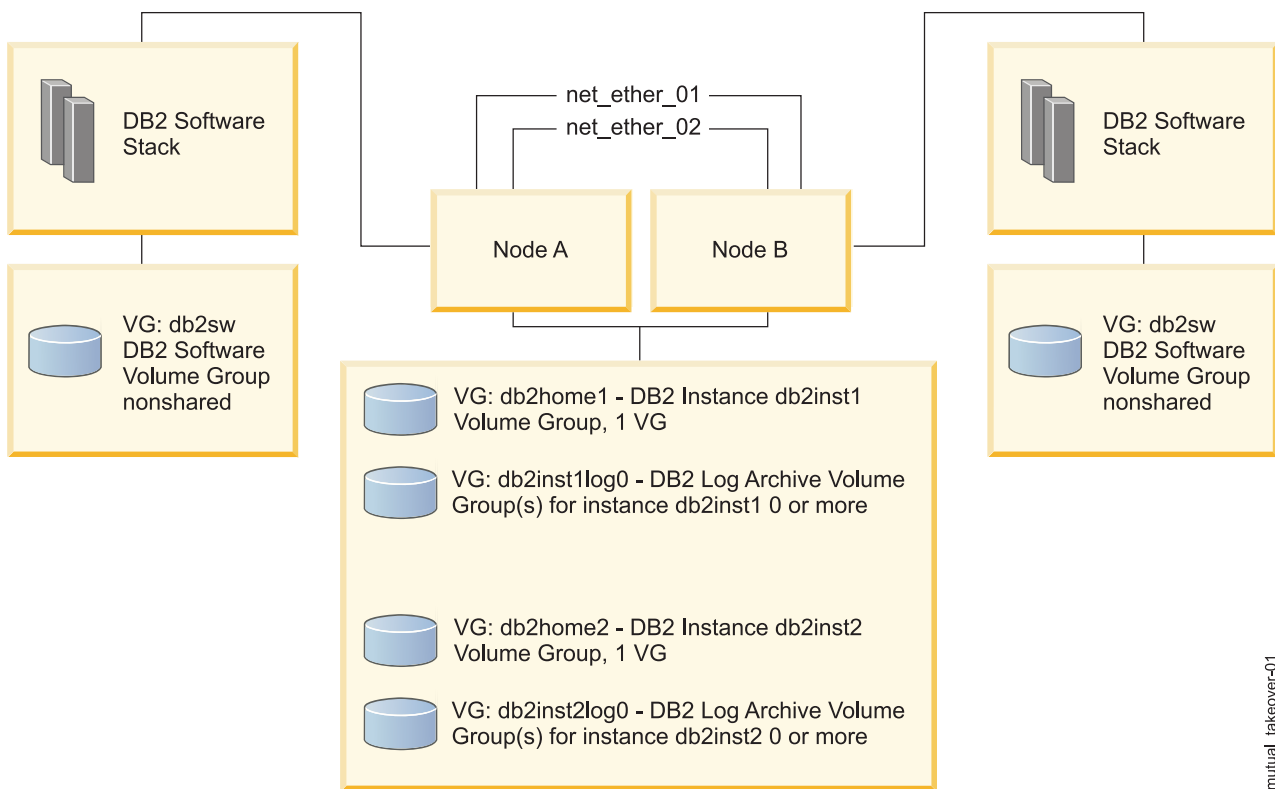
DB2 Software Stack

VG: db2sw
DB2 Software
Volume Group
nonshared

net_ether_01
net_ether_02

Node A

Node B

DB2 Software Stack

VG: db2sw
DB2 Software
Volume Group
nonshared

VG: db2home1 - DB2 Instance db2inst1 Volume Group, 1 VG

VG: db2inst1log0 - DB2 Log Archive Volume Group(s) for instance db2inst1 0 or more

VG: db2home2 - DB2 Instance db2inst2 Volume Group, 1 VG

VG: db2inst2log0 - DB2 Log Archive Volume Group(s) for instance db2inst2 0 or more

mutual_takeover-01